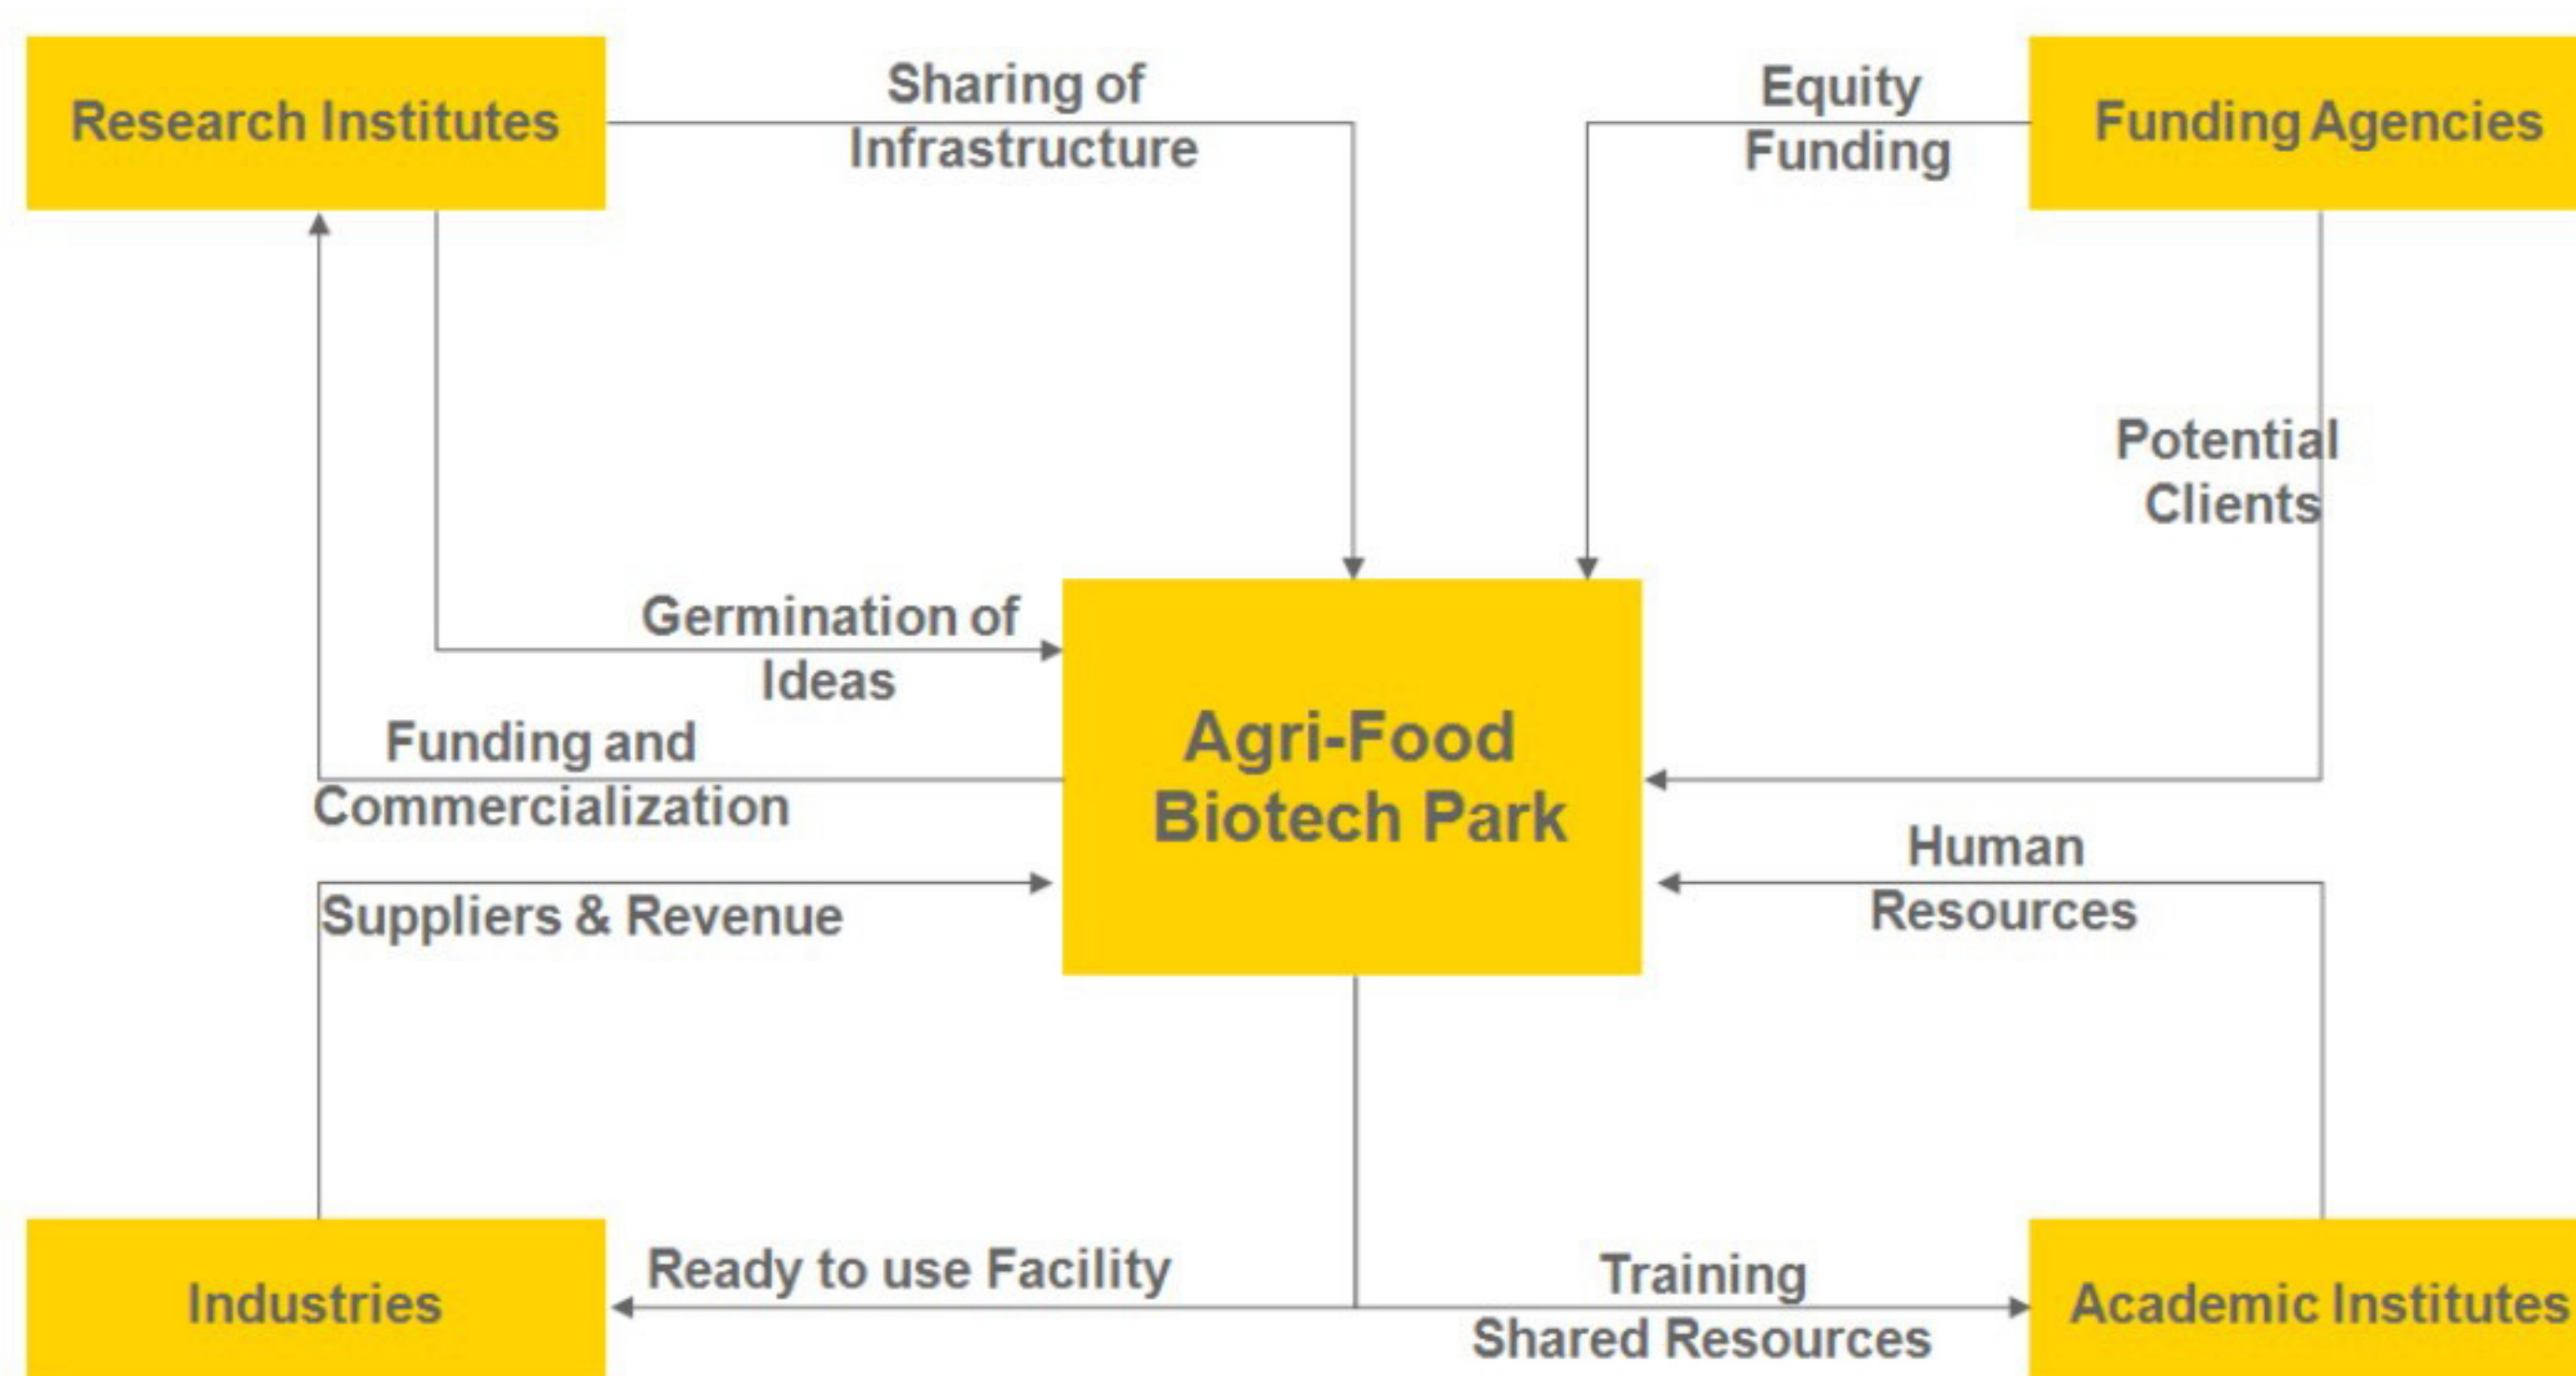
Research Institutes

Sharing of Infrastructure

Equity Funding

Funding Agencies

Potential Clients

Germination of Ideas

Agri-Food Biotech Park

Funding and Commercialization

Human Resources

Suppliers & Revenue

Industries

Ready to use Facility

Training Shared Resources

Academic Institutes